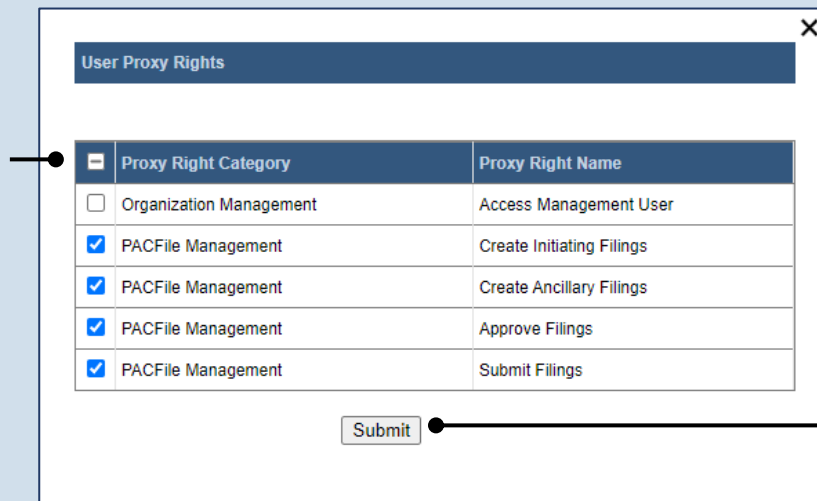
×

User Proxy Rights

| | Proxy Right Category | Proxy Right Name |
|---|---|---|
| ☐ | Organization Management | Access Management User |
| ☑ | PACFile Management | Create Initiating Filings |
| ☑ | PACFile Management | Create Ancillary Filings |
| ☑ | PACFile Management | Approve Filings |
| ☑ | PACFile Management | Submit Filings |

Submit